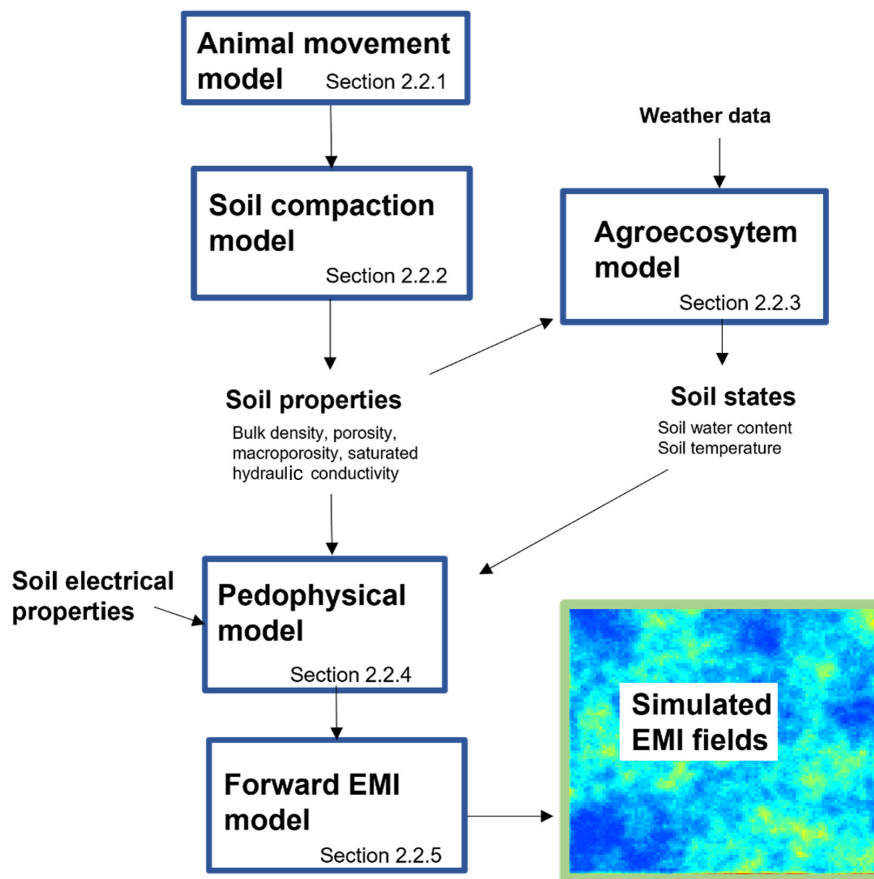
Animal movement model
Section 2.2.1

Soil compaction model
Section 2.2.2

Weather data

Agroecosytem model
Section 2.2.3

Soil properties
Bulk density, porosity, macroporosity, saturated hydraulic conductivity

Soil states
Soil water content
Soil temperature

Soil electrical properties

Pedophysical model
Section 2.2.4

Forward EMI model
Section 2.2.5

Simulated EMI fields